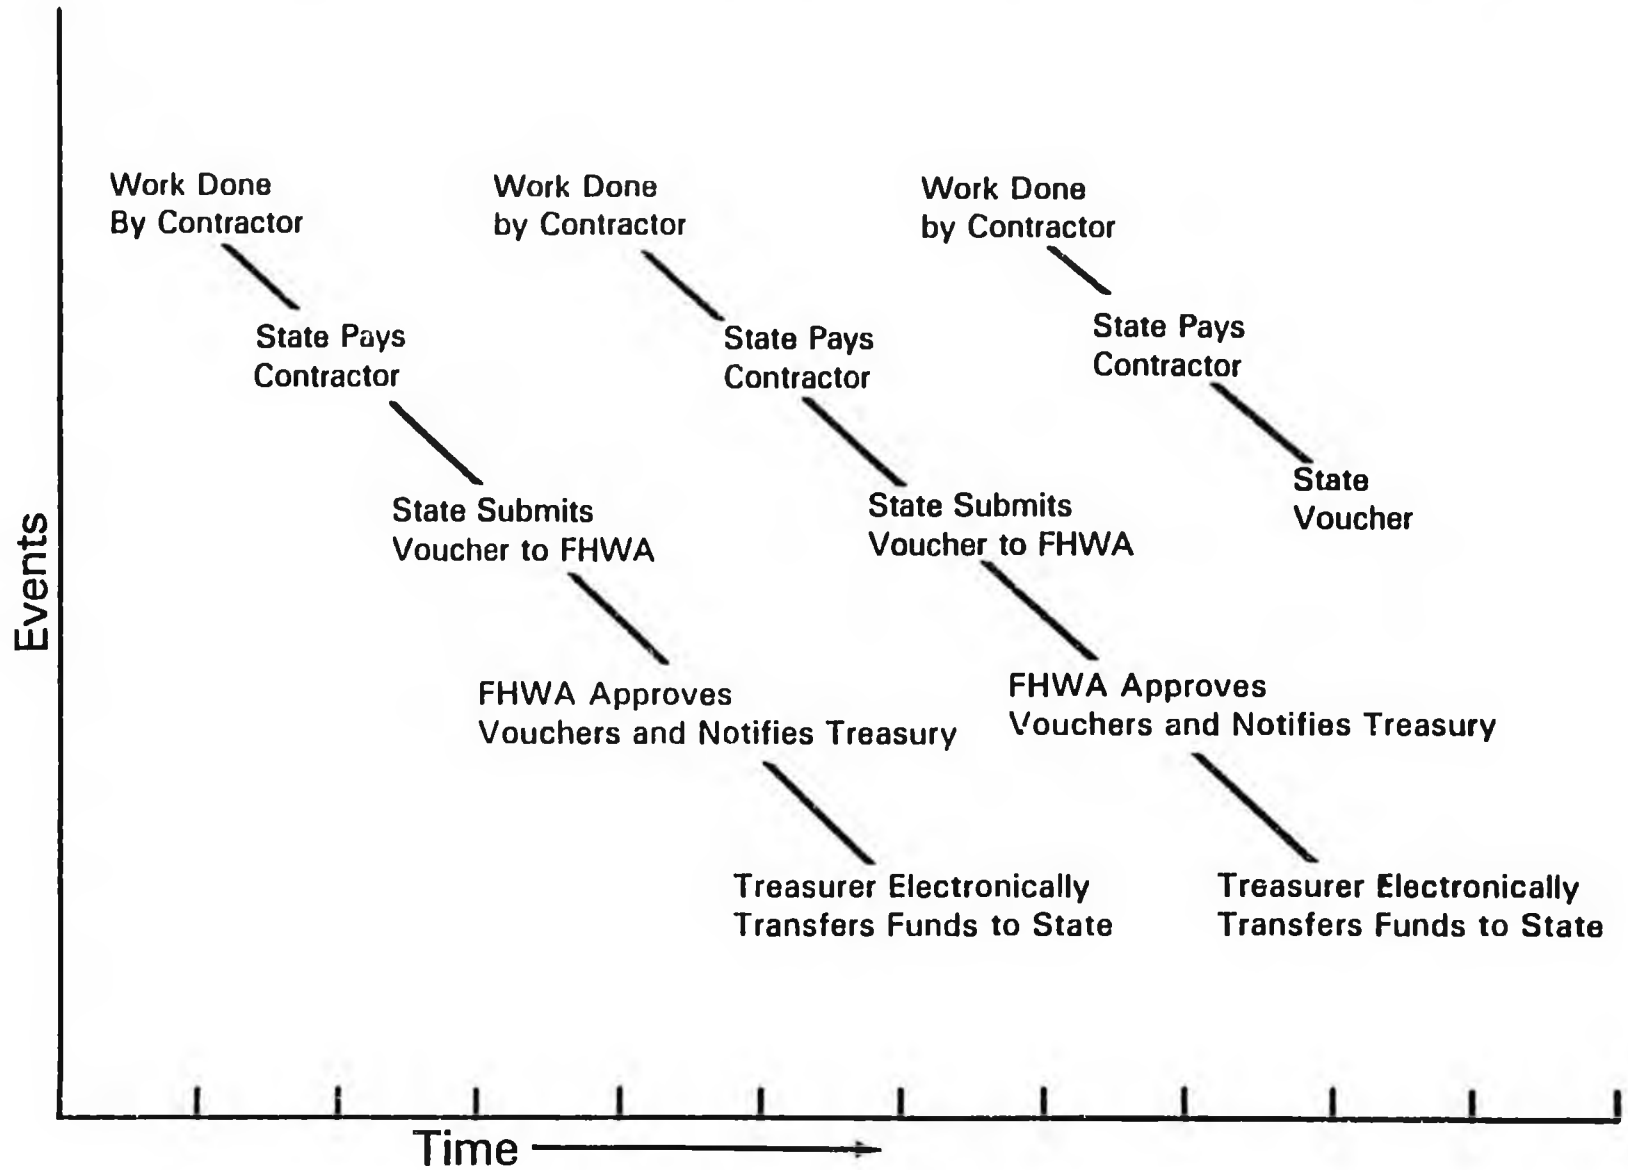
Events

Work Done
By Contractor

State Pays
Contractor

State Submits
Voucher to FHWA

FHWA Approves
Vouchers and Notifies Treasury

Treasurer Electronically
Transfers Funds to State

Work Done
by Contractor

State Pays
Contractor

State Submits
Voucher to FHWA

FHWA Approves
Vouchers and Notifies Treasury

Treasurer Electronically
Transfers Funds to State

Work Done
by Contractor

State Pays
Contractor

State
Voucher

Time